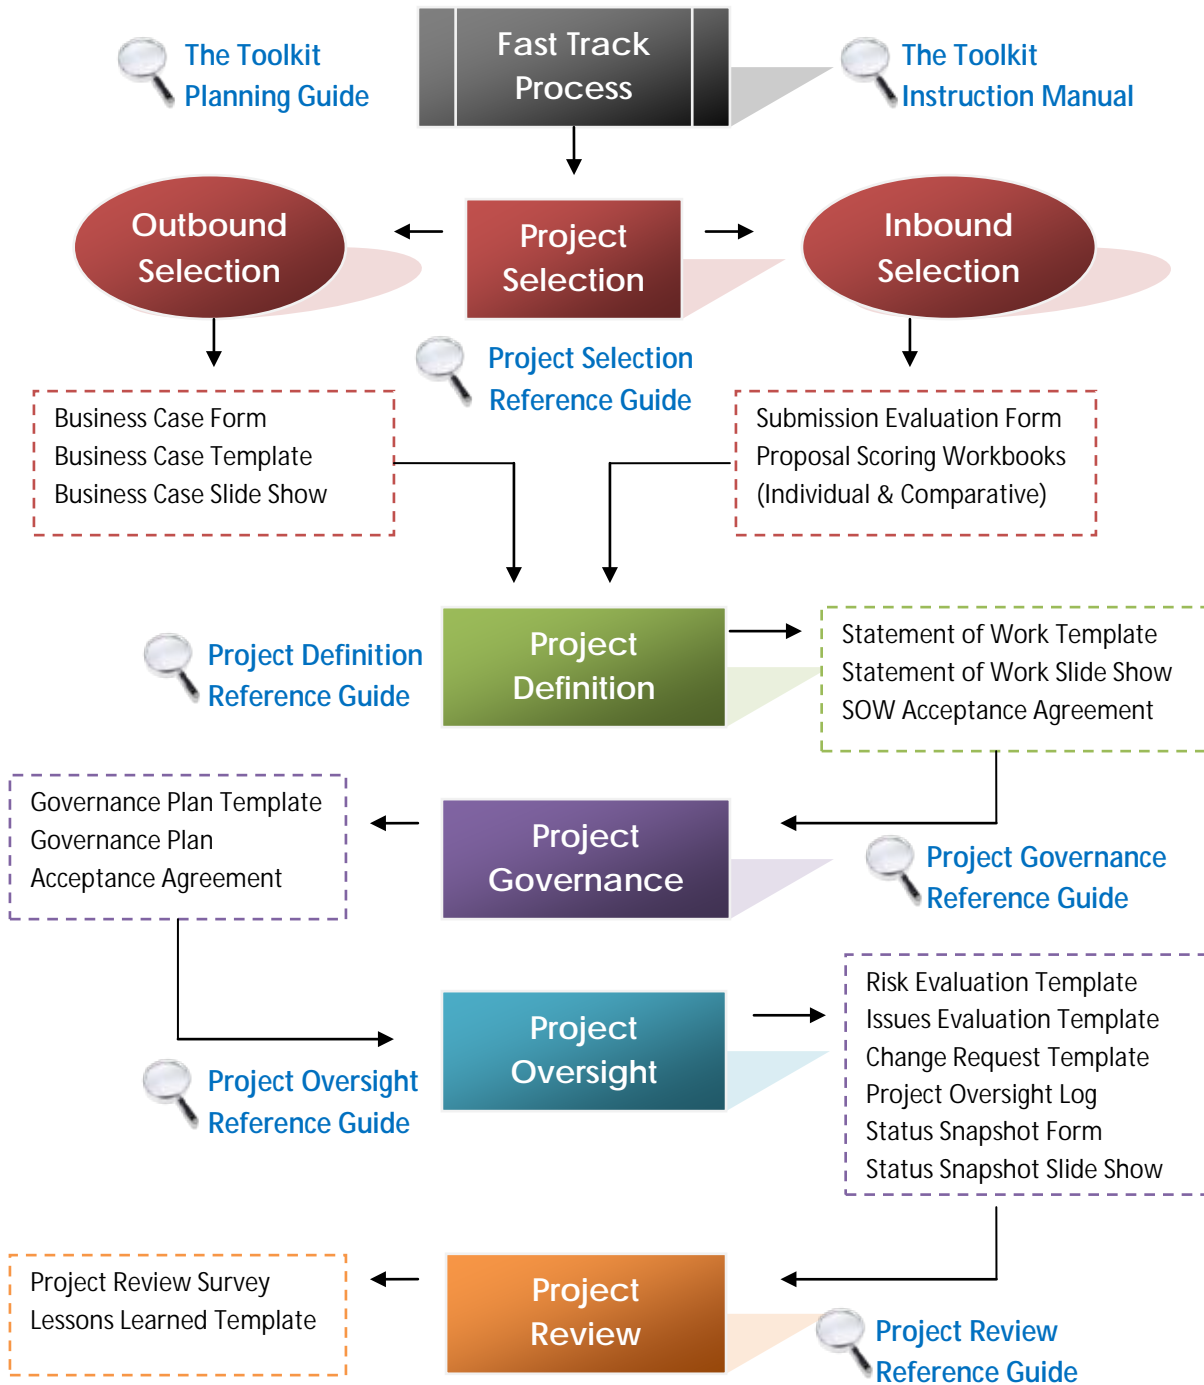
The Toolkit
Planning Guide

Fast Track Process

The Toolkit
Instruction Manual

Outbound Selection

Project Selection

Inbound Selection

Project Selection
Reference Guide

Business Case Form
Business Case Template
Business Case Slide Show

Submission Evaluation Form
Proposal Scoring Workbooks
(Individual & Comparative)

Project Definition
Reference Guide

Project Definition

Statement of Work Template
Statement of Work Slide Show
SOW Acceptance Agreement

Governance Plan Template
Governance Plan
Acceptance Agreement

Project Governance

Project Governance
Reference Guide

Project Oversight

Risk Evaluation Template
Issues Evaluation Template
Change Request Template
Project Oversight Log
Status Snapshot Form
Status Snapshot Slide Show

Project Oversight
Reference Guide

Project Review Survey
Lessons Learned Template

Project Review

Project Review
Reference Guide